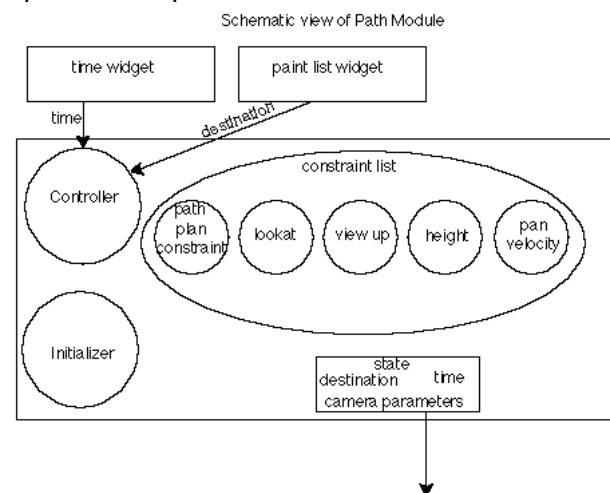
Schematic view of Path Module

time widget

paint list widget

time

destination

Controller

constraint list

path plan constraint

lookat

view up

height

pan velocity

Initializer

state

destination

time

camera parameters